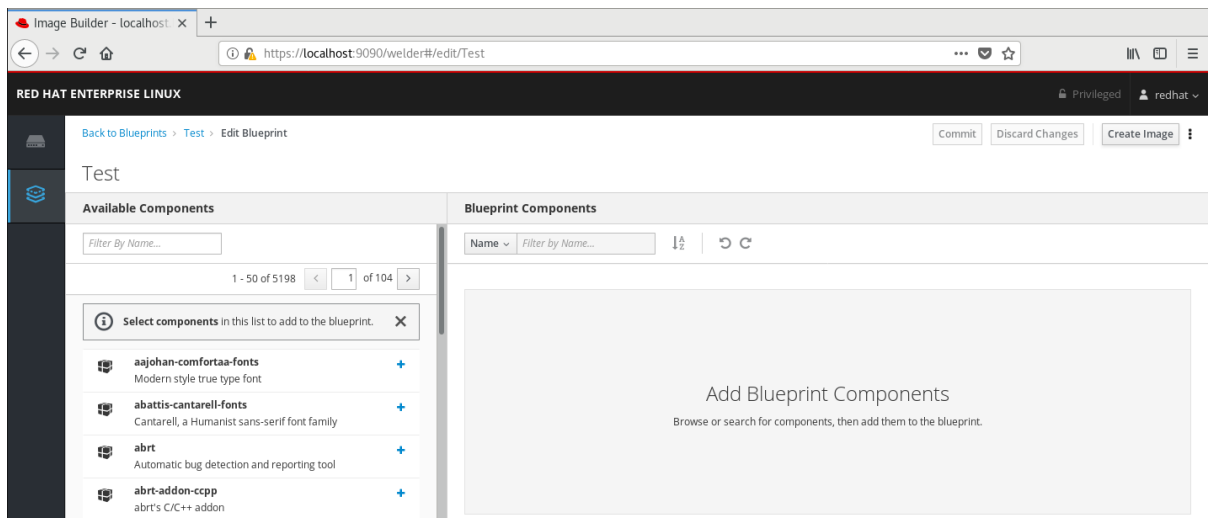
Image Builder - localhost ×

https://localhost:9090/welder#/edit/Test

RED HAT ENTERPRISE LINUX

Privileged

redhat

Back to Blueprints › Test › Edit Blueprint

Commit

Discard Changes

Create Image

Test

Available Components

Blueprint Components

Filter By Name...

Name

Filter by Name...

1 - 50 of 5198

1

of 104

Select components in this list to add to the blueprint.

aajohan-comfortaa-fonts
Modern style true type font

abattis-cantarell-fonts
Cantarell, a Humanist sans-serif font family

abrt
Automatic bug detection and reporting tool

abrt-addon-ccpp
abrt's C/C++ addon

Add Blueprint Components

Browse or search for components, then add them to the blueprint.